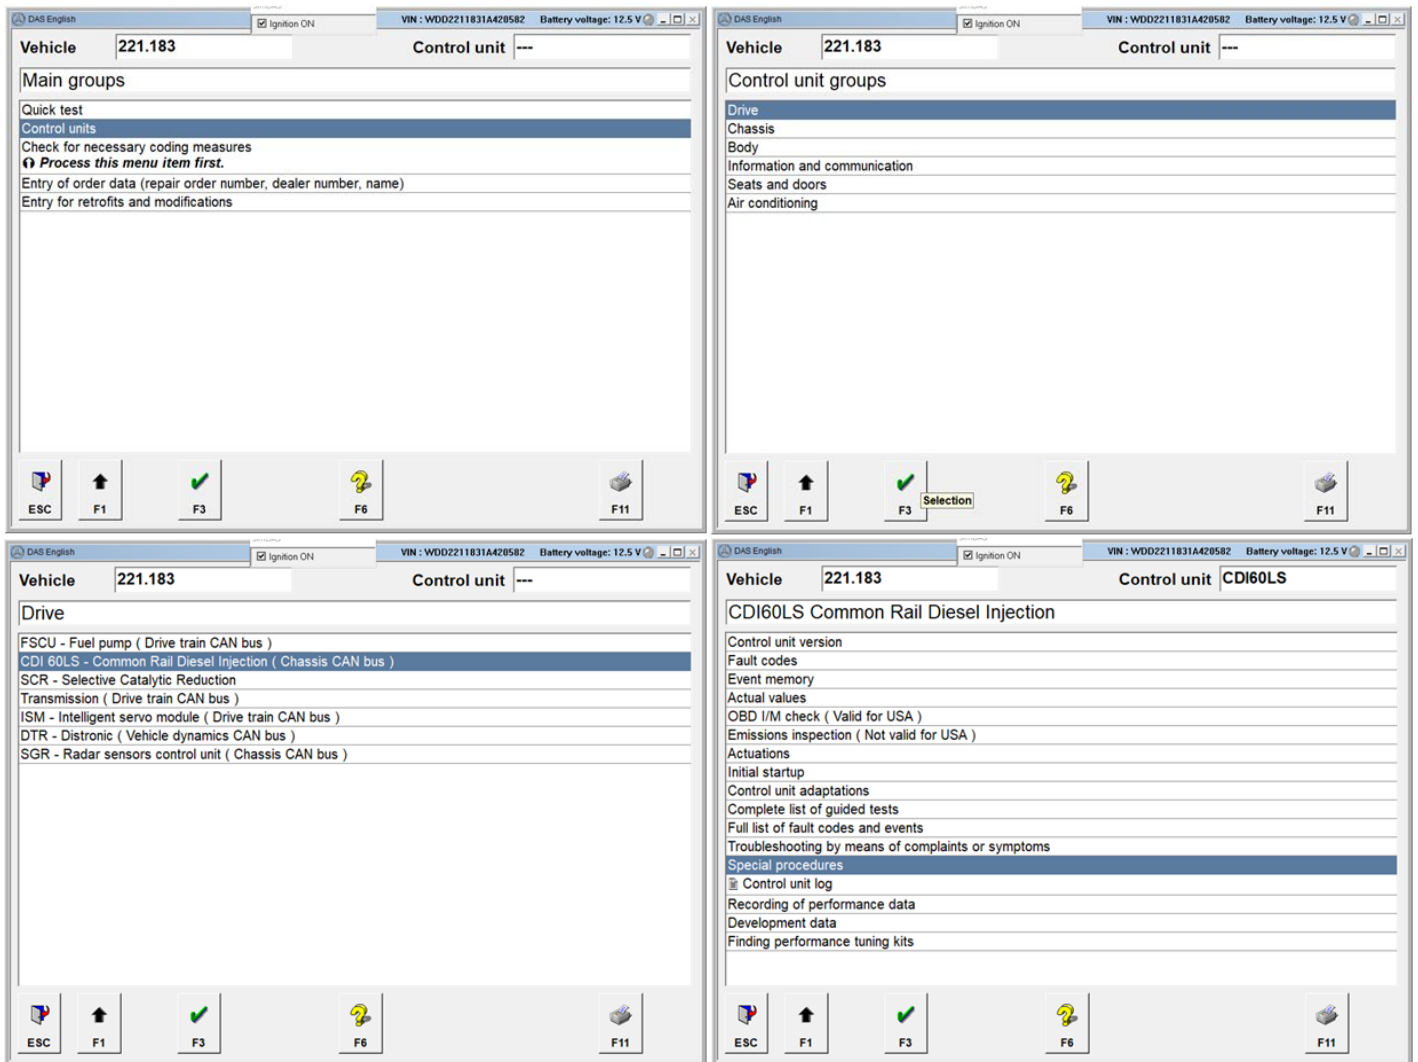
DAS English
Ignition ON
VIN : WDD2211831A420582 Battery voltage: 12.5 V

Vehicle 221.183 Control unit ---

Main groups

Quick test
Control units
Check for necessary coding measures
Process this menu item first.
Entry of order data (repair order number, dealer number, name)
Entry for retrofits and modifications

ESC F1 F3 F6 F11

DAS English
Ignition ON
VIN : WDD2211831A420582 Battery voltage: 12.5 V

Vehicle 221.183 Control unit ---

Control unit groups

Drive
Chassis
Body
Information and communication
Seats and doors
Air conditioning

ESC F1 F3 Selection F6 F11

DAS English
Ignition ON
VIN : WDD2211831A420582 Battery voltage: 12.5 V

Vehicle 221.183 Control unit ---

Drive

FSCU - Fuel pump ( Drive train CAN bus )
CDI 60LS - Common Rail Diesel Injection ( Chassis CAN bus )
SCR - Selective Catalytic Reduction
Transmission ( Drive train CAN bus )
ISM - Intelligent servo module ( Drive train CAN bus )
DTR - Distronic ( Vehicle dynamics CAN bus )
SGR - Radar sensors control unit ( Chassis CAN bus )

ESC F1 F3 F6 F11

DAS English
Ignition ON
VIN : WDD2211831A420582 Battery voltage: 12.5 V

Vehicle 221.183 Control unit CDI60LS

CDI60LS Common Rail Diesel Injection

Control unit version
Fault codes
Event memory
Actual values
OBD I/M check ( Valid for USA )
Emissions inspection ( Not valid for USA )
Actuations
Initial startup
Control unit adaptations
Complete list of guided tests
Full list of fault codes and events
Troubleshooting by means of complaints or symptoms
Special procedures
Control unit log
Recording of performance data
Development data
Finding performance tuning kits

ESC F1 F3 F6 F11